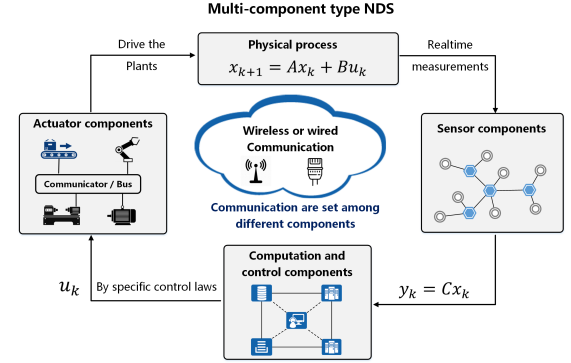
Multi-component type NDS

Drive the Plants

Physical process

$x_{k+1} = Ax_k + Bu_k$

Realtime measurements

Actuator components

Communicator / Bus

Wireless or wired Communication

Communication are set among different components

Sensor components

Computation and control components

$u_k$

By specific control laws

$y_k = Cx_k$